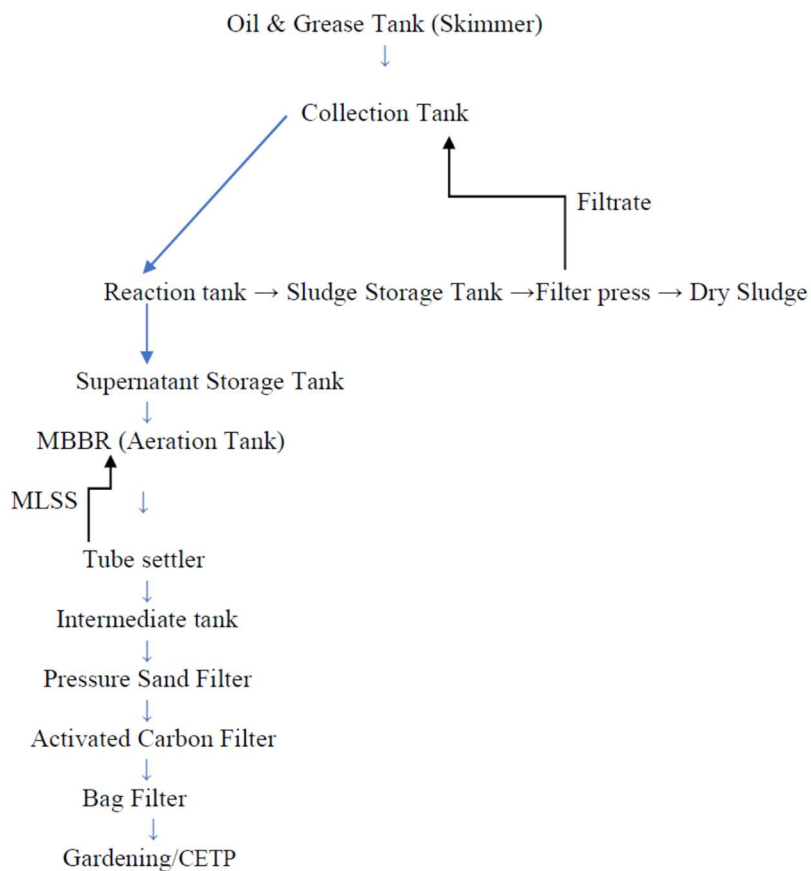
Oil & Grease Tank (Skimmer)
↓
Collection Tank

Filtrate

Reaction tank → Sludge Storage Tank →Filter press → Dry Sludge

Supernatant Storage Tank
↓
MBBR (Aeration Tank)
MLSS ↓
Tube settler
↓
Intermediate tank
↓
Pressure Sand Filter
↓
Activated Carbon Filter
↓
Bag Filter
↓
Gardening/CETP